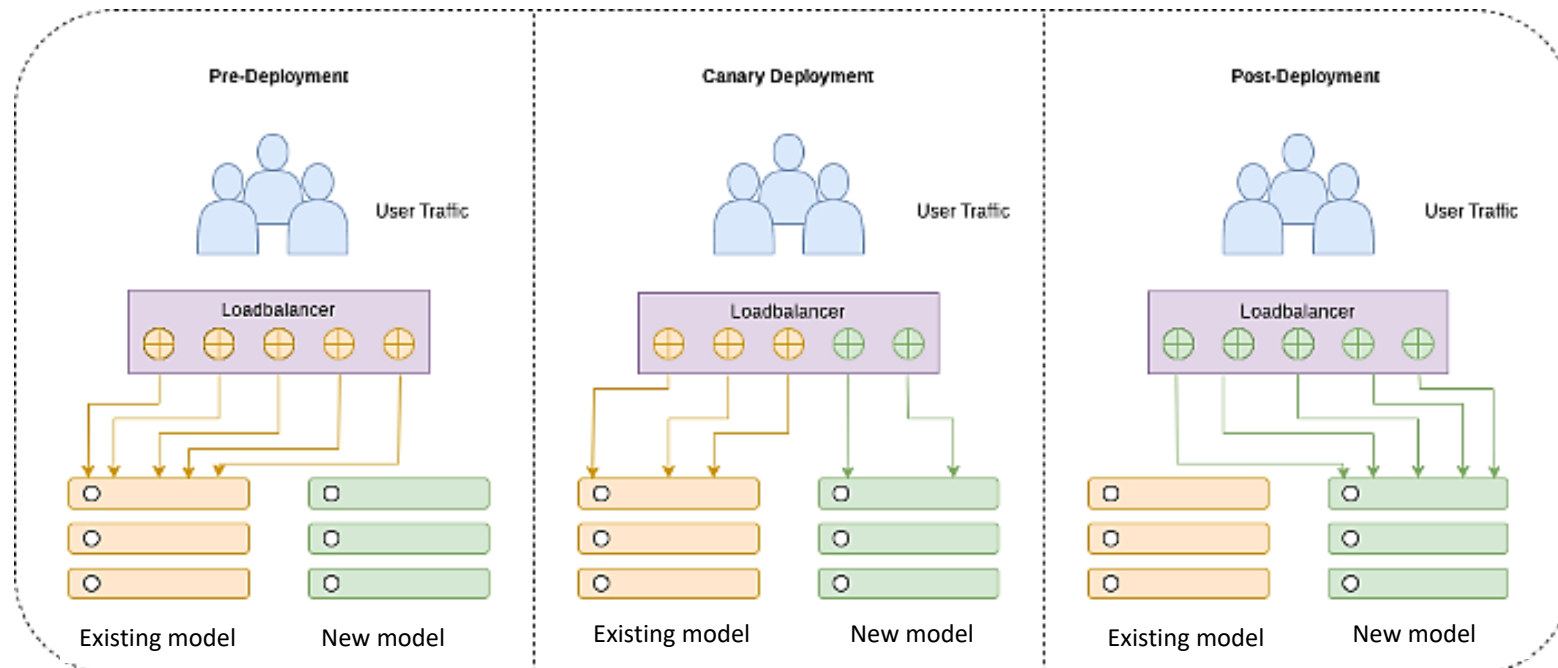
Pre-Deployment

User Traffic

Loadbalancer

Existing model

New model

Canary Deployment

User Traffic

Loadbalancer

Existing model

New model

Post-Deployment

User Traffic

Loadbalancer

Existing model

New model